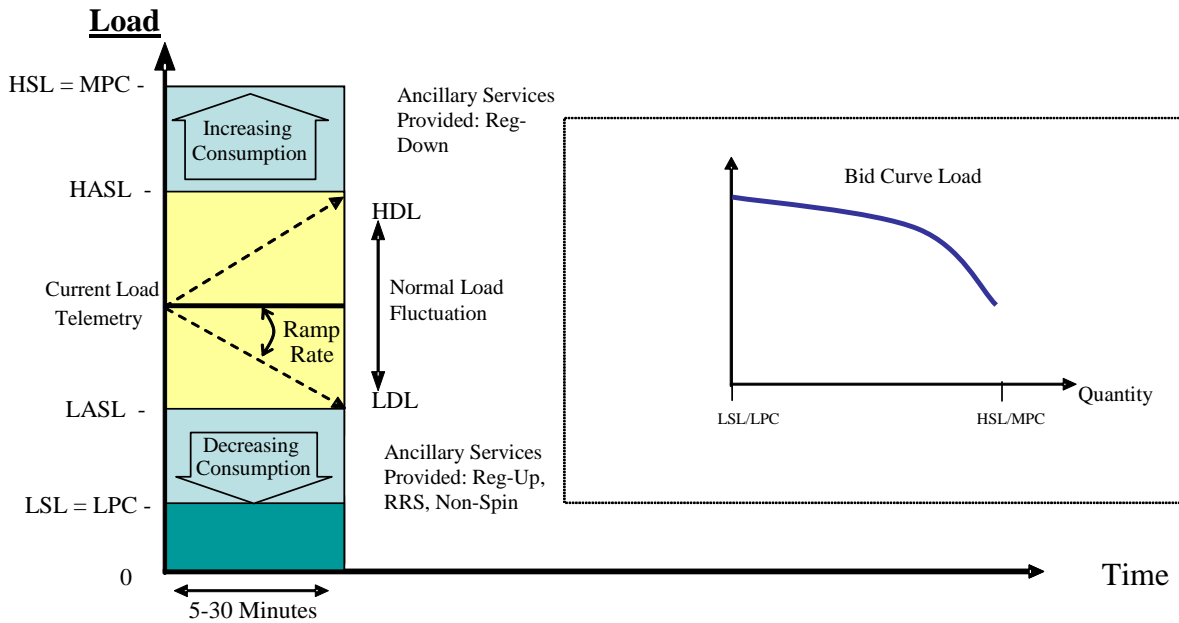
Load

HSL = MPC -

Increasing Consumption

Ancillary Services Provided: Reg-Down

HASL -

HDL

Bid Curve Load

Current Load Telemetry

Normal Load Fluctuation

Ramp Rate

LASL -

LDL

Quantity

LSL/LPC

HSL/MPC

Decreasing Consumption

Ancillary Services Provided: Reg-Up, RRS, Non-Spin

LSL = LPC -

0

Time

5-30 Minutes